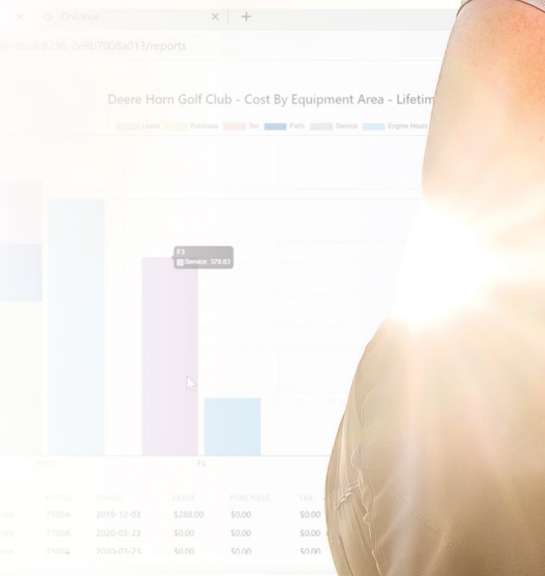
OnLabor
-4cad-8236-2e9b7008a013/reports

Deere Horn Golf Club - Cost By Equipment Area - Lifetim

Lease Purchase Tax Parts Service Engine Hours

F3
Service: 379.83

F1

| | MODEL | | LEASE | PURCHASE | TAX |
|---|---|---|---|---|---|
| | 7500A | 2019-12-03 | $288.00 | $0.00 | $0.00 |
| | 7700A | 2020-03-23 | $0.00 | $0.00 | $0.00 |
| | 7500A | 2020-03-23 | $0.00 | $0.00 | $0.00 |